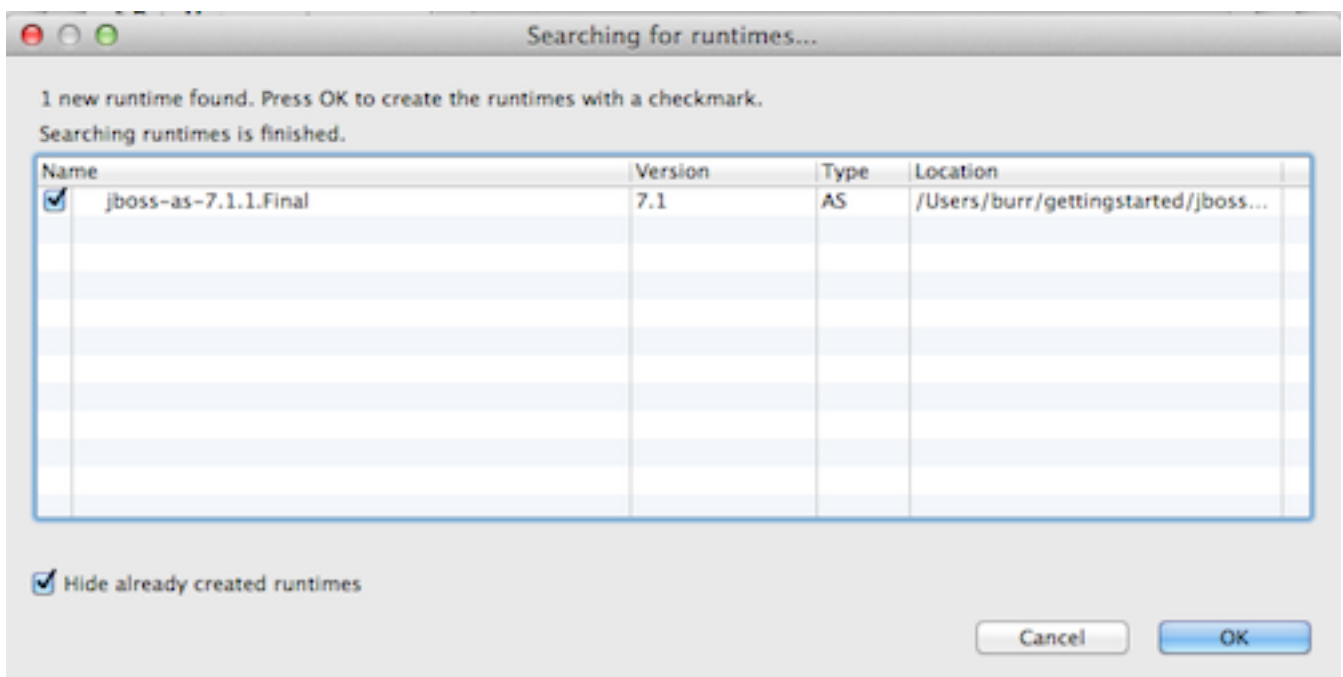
Searching for runtimes...

1 new runtime found. Press OK to create the runtimes with a checkmark.

Searching runtimes is finished.

| Name | Version | Type | Location |
|---|---|---|---|
| jboss-as-7.1.1.Final | 7.1 | AS | /Users/burr/gettingstarted/jboss... |

Hide already created runtimes

Cancel OK